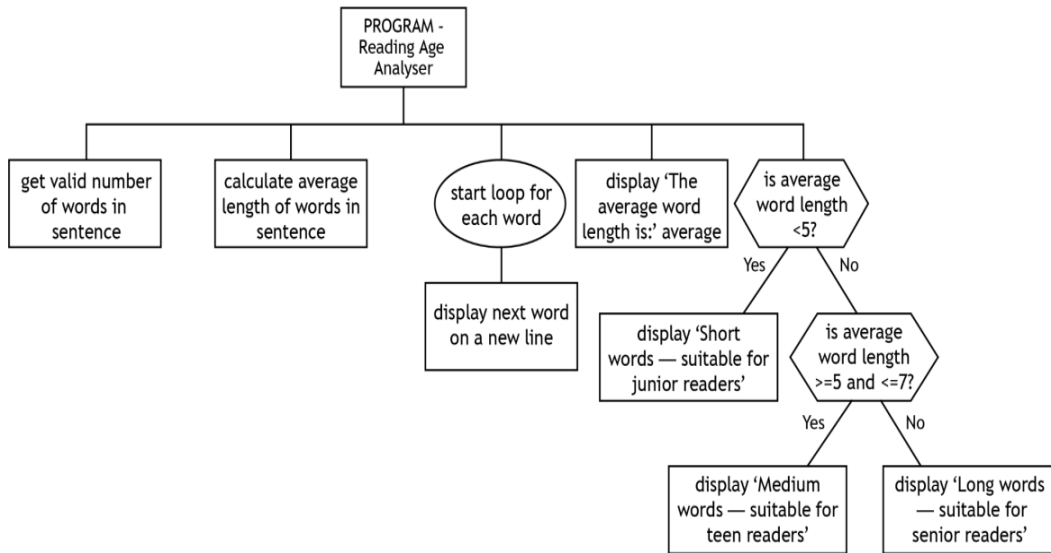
PROGRAM - Reading Age Analyser

get valid number of words in sentence

calculate average length of words in sentence

start loop for each word

display next word on a new line

display 'The average word length is:' average

is average word length <5?

Yes

No

display 'Short words — suitable for junior readers'

is average word length >=5 and <=7?

Yes

No

display 'Medium words — suitable for teen readers'

display 'Long words — suitable for senior readers'